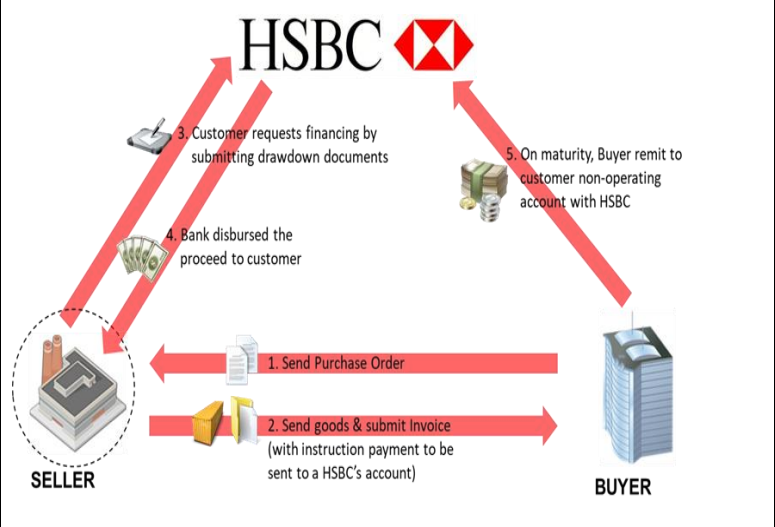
HSBC

3. Customer requests financing by submitting drawdown documents

4. Bank disbursed the proceed to customer

5. On maturity, Buyer remit to customer non-operating account with HSBC

1. Send Purchase Order

2. Send goods & submit Invoice (with instruction payment to be sent to a HSBC's account)

SELLER

BUYER